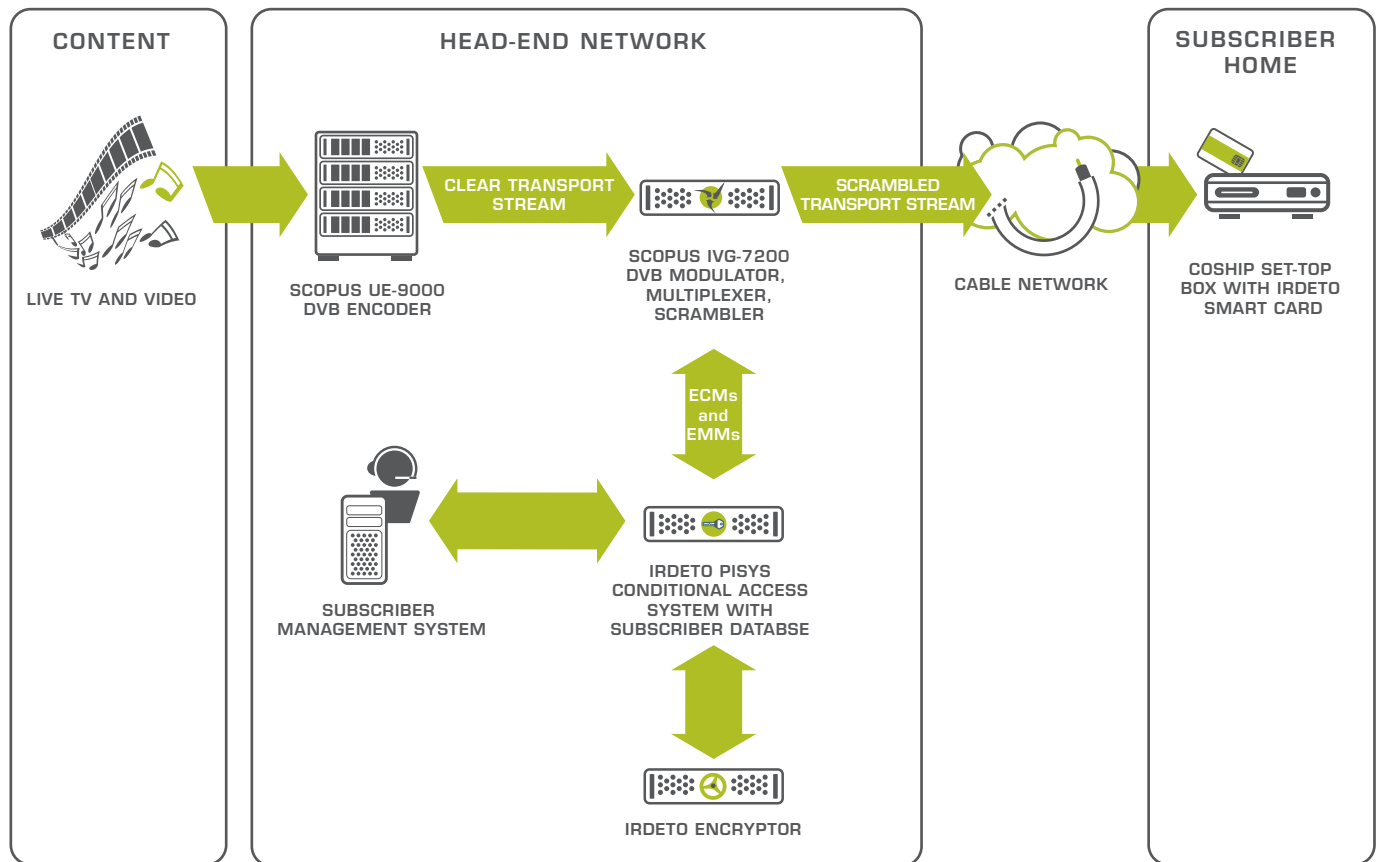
CONTENT

LIVE TV AND VIDEO

HEAD-END NETWORK

SCOPUS UE-9000 DVB ENCODER

CLEAR TRANSPORT STREAM

SCOPUS IVG-7200 DVB MODULATOR, MULTIPLEXER, SCRAMBLER

SCRAMBLED TRANSPORT STREAM

CABLE NETWORK

ECMs and EMMs

SUBSCRIBER MANAGEMENT SYSTEM

IRDETO PISYS CONDITIONAL ACCESS SYSTEM WITH SUBSCRIBER DATABSE

IRDETO ENCRYPTOR

SUBSCRIBER HOME

COSHIP SET-TOP BOX WITH IRDETO SMART CARD